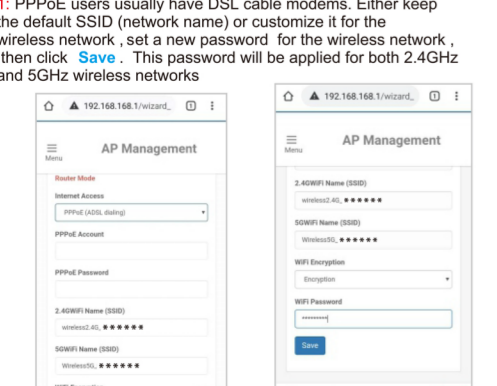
1: PPPoE users usually have DSL cable modems. Either keep the default SSID (network name) or customize it for the wireless network , set a new password for the wireless network , then click **Save** . This password will be applied for both 2.4GHz and 5GHz wireless networks

192.168.168.1/wizard_ 1

Menu

AP Management

Router Mode

Internet Access

PPPoE (ADSL dialing)

PPPoE Account

PPPoE Password

2.4GWiFi Name (SSID)

wireless2.4G_ ******

5GWiFi Name (SSID)

Wireless5G_ ******

192.168.168.1/wizard_ 1

Menu

AP Management

2.4GWiFi Name (SSID)

wireless2.4G_ ******

5GWiFi Name (SSID)

Wireless5G_ ******

WiFi Encryption

Encryption

WiFi Password

••••••••••

Save